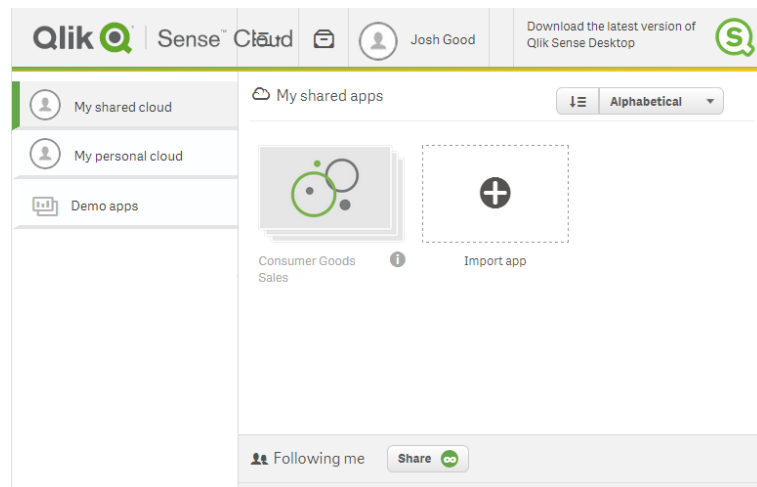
Qlik Sense™ Cloud

Josh Good

Download the latest version of Qlik Sense Desktop

My shared cloud

My personal cloud

Demo apps

My shared apps

Alphabetical

Consumer Goods Sales

Import app

Following me

Share